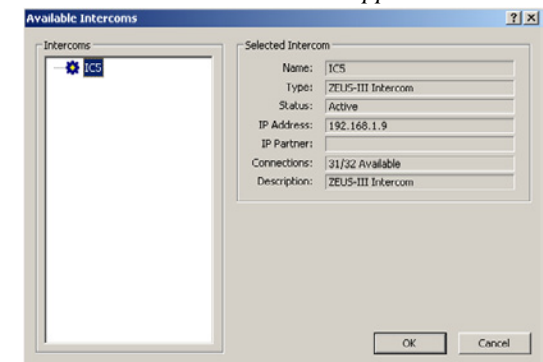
Available Intercoms

?
X

Intercoms

ICS

Selected Intercom

Name: ICS
Type: ZEUS-III Intercom
Status: Active
IP Address: 192.168.1.9
IP Partner:
Connections: 31/32 Available
Description: ZEUS-III Intercom

OK
Cancel